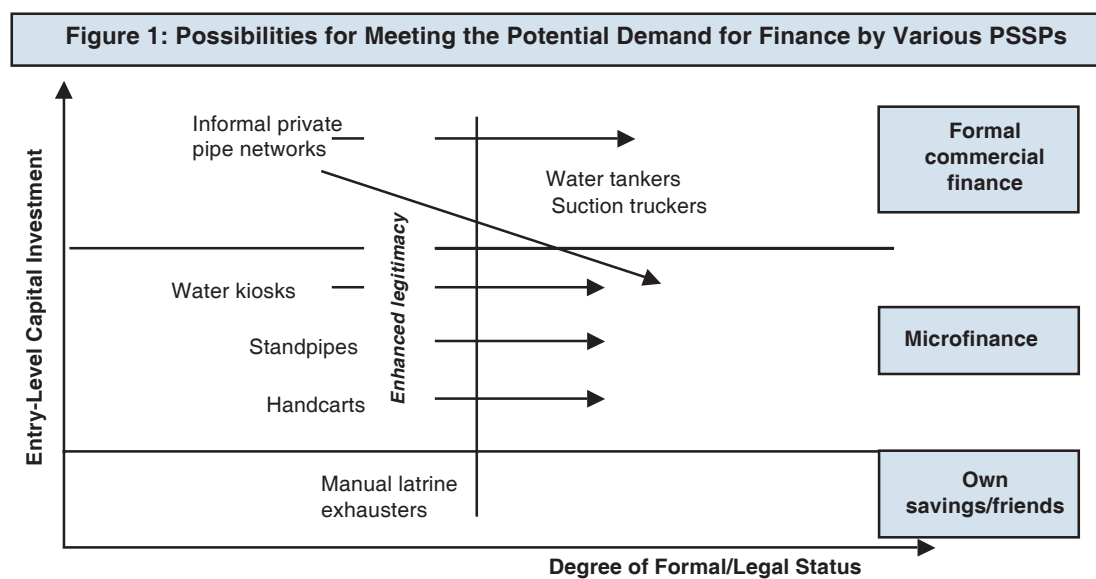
Figure 1: Possibilities for Meeting the Potential Demand for Finance by Various PSSPs

Entry-Level Capital Investment

Informal private pipe networks

Water tankers
Suction truckers

Formal commercial finance

Enhanced legitimacy

Water kiosks

Standpipes

Microfinance

Handcarts

Manual latrine exhausters

Own savings/friends

Degree of Formal/Legal Status